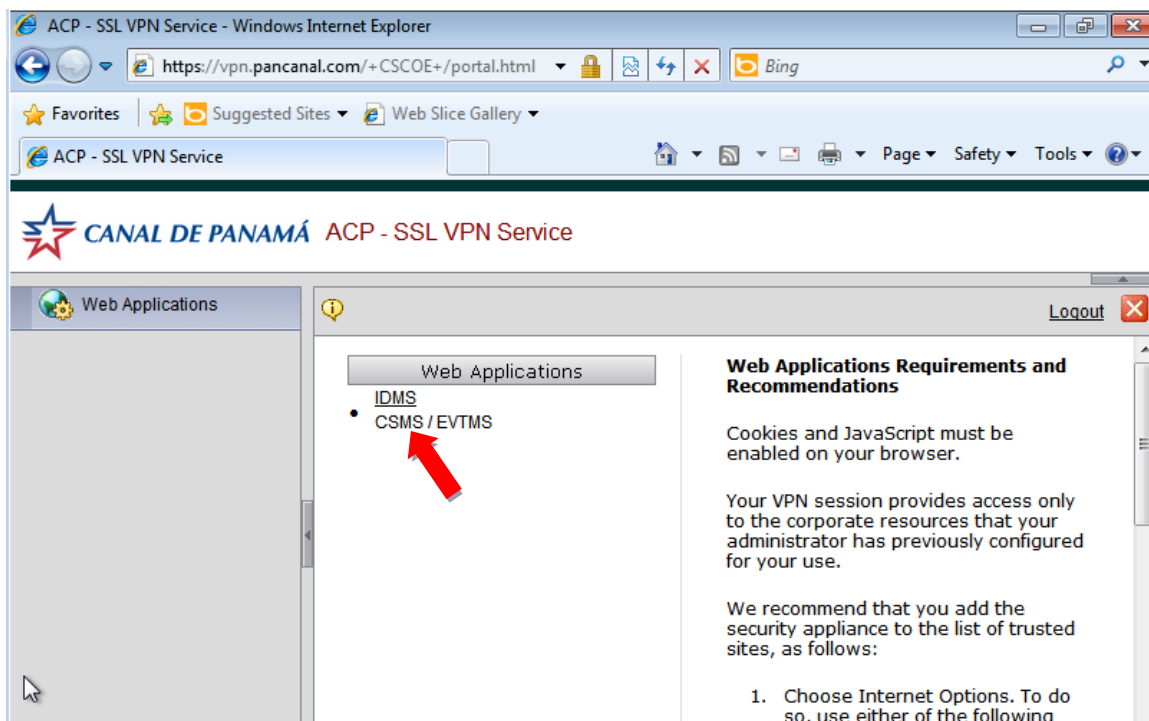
ACP - SSL VPN Service - Windows Internet Explorer

https://vpn.pancanal.com/+CSCOE+/portal.html

Bing

Favorites

Suggested Sites

Web Slice Gallery

ACP - SSL VPN Service

Page Safety Tools

CANAL DE PANAMÁ ACP - SSL VPN Service

Web Applications

Logout

Web Applications

IDMS

• CSMS / EVTMS

Web Applications Requirements and Recommendations

Cookies and JavaScript must be enabled on your browser.

Your VPN session provides access only to the corporate resources that your administrator has previously configured for your use.

We recommend that you add the security appliance to the list of trusted sites, as follows:

1. Choose Internet Options. To do so, use either of the following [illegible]